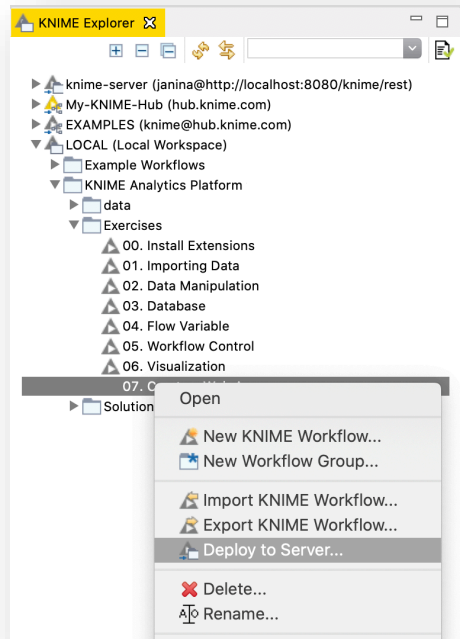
KNIME Explorer

knime-server (janina@http://localhost:8080/knime/rest)
My-KNIME-Hub (hub.knime.com)
EXAMPLES (knime@hub.knime.com)
LOCAL (Local Workspace)
Example Workflows
KNIME Analytics Platform
data
Exercises
00. Install Extensions
01. Importing Data
02. Data Manipulation
03. Database
04. Flow Variable
05. Workflow Control
06. Visualization
07. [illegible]
Solution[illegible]

Open
New KNIME Workflow...
New Workflow Group...
Import KNIME Workflow...
Export KNIME Workflow...
Deploy to Server...
Delete...
Rename...